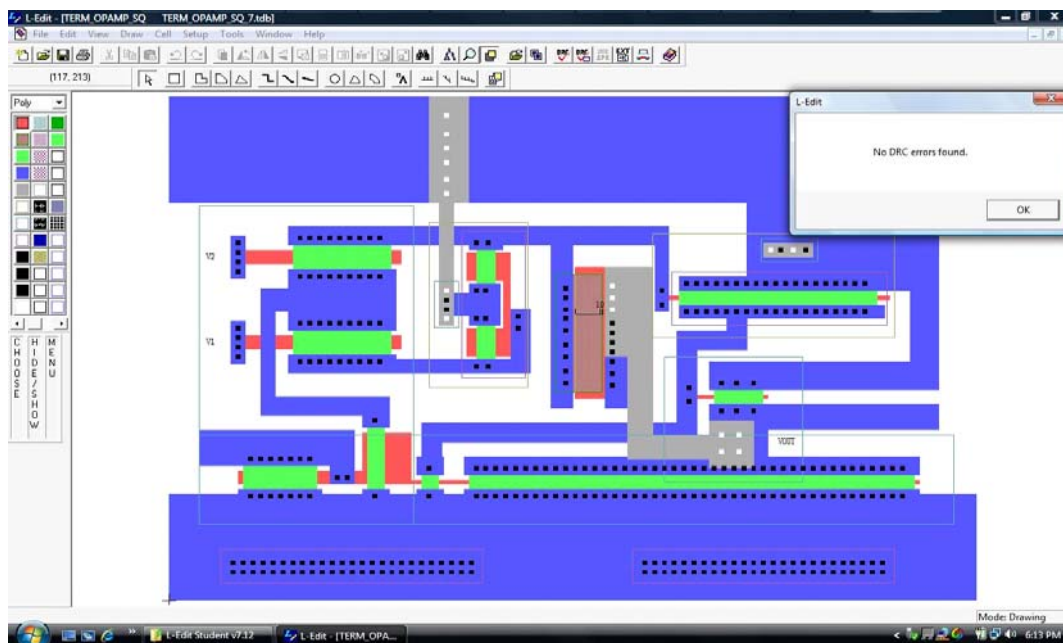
L-Edit - [TERM_OPAMP_SQ TERM_OPAMP_SQ_7.tdb]
File Edit View Draw Cell Setup Tools Window Help
(117, 213)
Poly
CHOOSE
HIDE/SHOW
MENU
V2
V1
10
VOUT
L-Edit
No DRC errors found.
OK
Mode: Drawing
L-Edit Student v7.12
L-Edit - [TERM_OPA...
6:13 PM